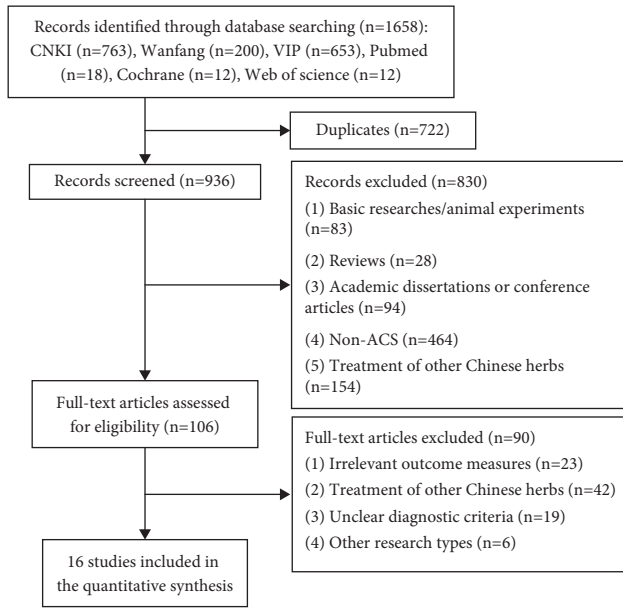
Records identified through database searching (n=1658): CNKI (n=763), Wanfang (n=200), VIP (n=653), Pubmed (n=18), Cochrane (n=12), Web of science (n=12)

Duplicates (n=722)

Records screened (n=936)

Records excluded (n=830)
(1) Basic researches/animal experiments (n=83)
(2) Reviews (n=28)
(3) Academic dissertations or conference articles (n=94)
(4) Non-ACS (n=464)
(5) Treatment of other Chinese herbs (n=154)

Full-text articles assessed for eligibility (n=106)

Full-text articles excluded (n=90)
(1) Irrelevant outcome measures (n=23)
(2) Treatment of other Chinese herbs (n=42)
(3) Unclear diagnostic criteria (n=19)
(4) Other research types (n=6)

16 studies included in the quantitative synthesis